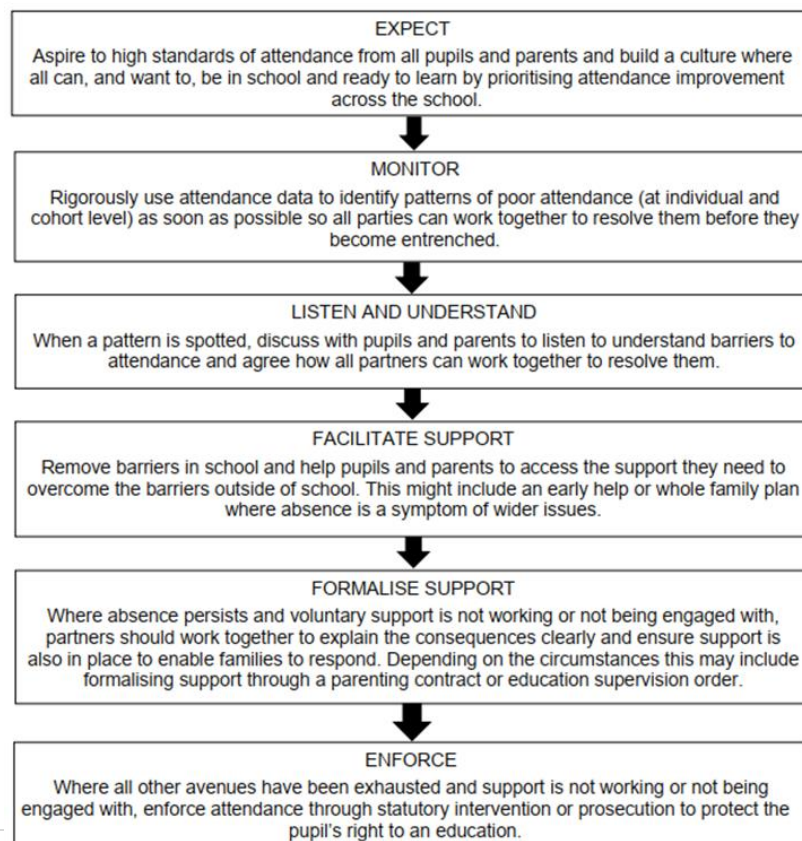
EXPECT

Aspire to high standards of attendance from all pupils and parents and build a culture where all can, and want to, be in school and ready to learn by prioritising attendance improvement across the school.

MONITOR

Rigorously use attendance data to identify patterns of poor attendance (at individual and cohort level) as soon as possible so all parties can work together to resolve them before they become entrenched.

LISTEN AND UNDERSTAND

When a pattern is spotted, discuss with pupils and parents to listen to understand barriers to attendance and agree how all partners can work together to resolve them.

FACILITATE SUPPORT

Remove barriers in school and help pupils and parents to access the support they need to overcome the barriers outside of school. This might include an early help or whole family plan where absence is a symptom of wider issues.

FORMALISE SUPPORT

Where absence persists and voluntary support is not working or not being engaged with, partners should work together to explain the consequences clearly and ensure support is also in place to enable families to respond. Depending on the circumstances this may include formalising support through a parenting contract or education supervision order.

ENFORCE

Where all other avenues have been exhausted and support is not working or not being engaged with, enforce attendance through statutory intervention or prosecution to protect the pupil's right to an education.